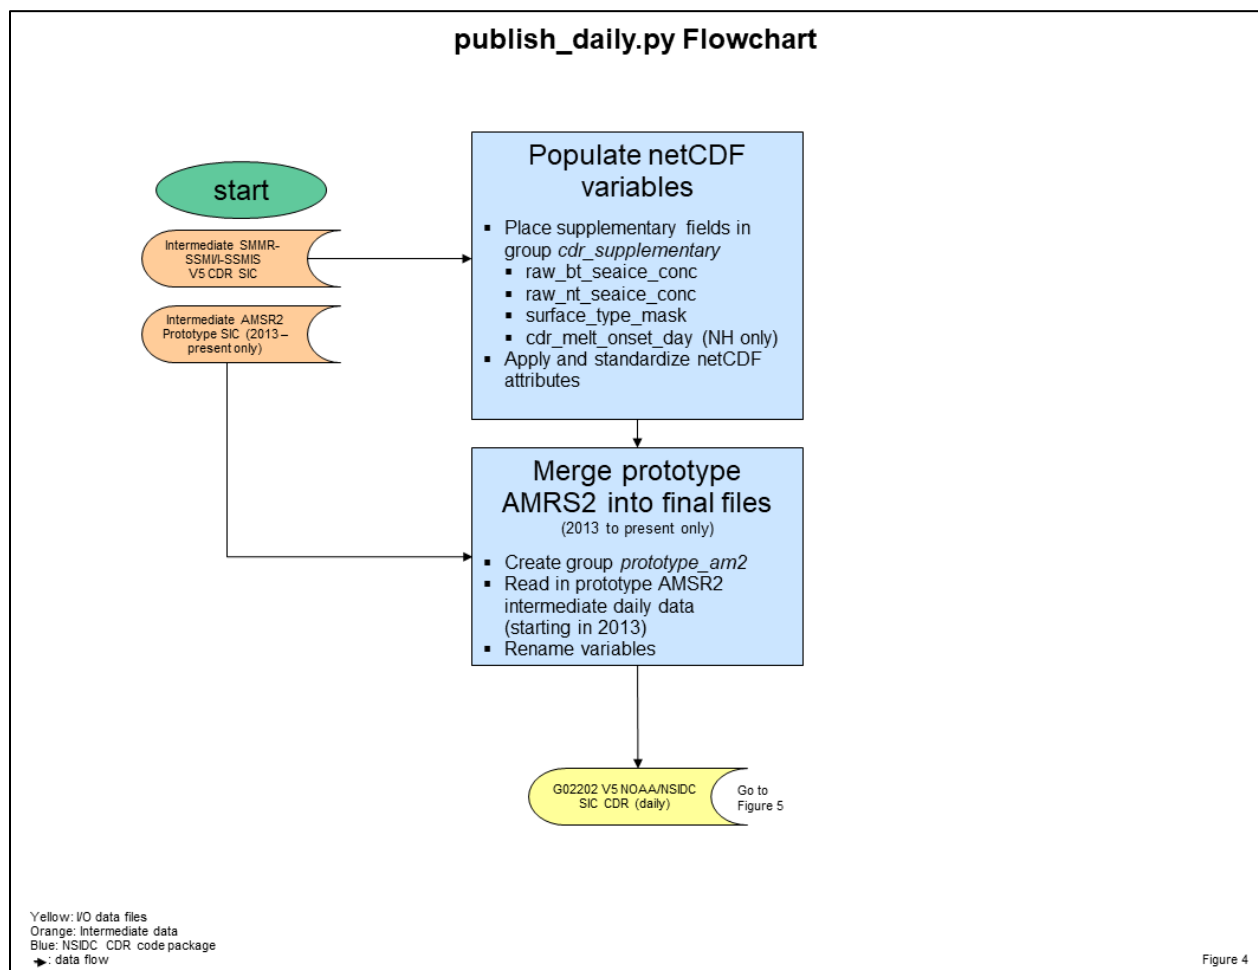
publish_daily.py Flowchart

start

Intermediate SMMR-SSMI/I-SSMIS V5 CDR SIC

Intermediate AMSR2 Prototype SIC (2013 – present only)

Populate netCDF variables

- Place supplementary fields in group *cdr_supplementary*
  - raw_bt_seaice_conc
  - raw_nt_seaice_conc
  - surface_type_mask
  - cdr_melt_onset_day (NH only)
- Apply and standardize netCDF attributes

Merge prototype AMRS2 into final files
(2013 to present only)

- Create group *prototype_am2*
- Read in prototype AMSR2 intermediate daily data (starting in 2013)
- Rename variables

G02202 V5 NOAA/NSIDC SIC CDR (daily)

Go to Figure 5

Yellow: I/O data files
Orange: Intermediate data
Blue: NSIDC CDR code package
→: data flow

Figure 4